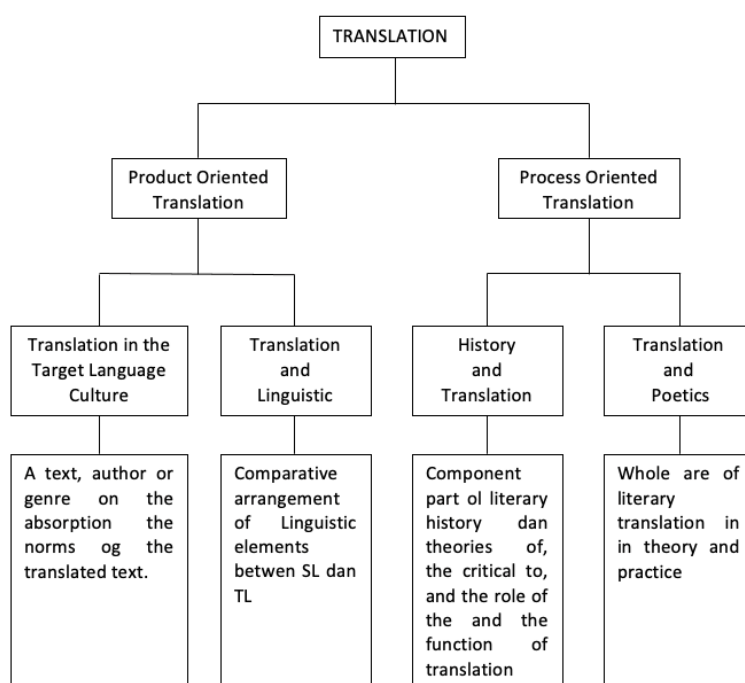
TRANSLATION

Product Oriented Translation

Process Oriented Translation

Translation in the Target Language Culture

Translation and Linguistic

History and Translation

Translation and Poetics

A text, author or genre on the absorption the norms og the translated text.

Comparative arrangement of Linguistic elements betwen SL dan TL

Component part ol literary history dan theories of, the critical to, and the role of the and the function of translation

Whole are of literary translation in in theory and practice